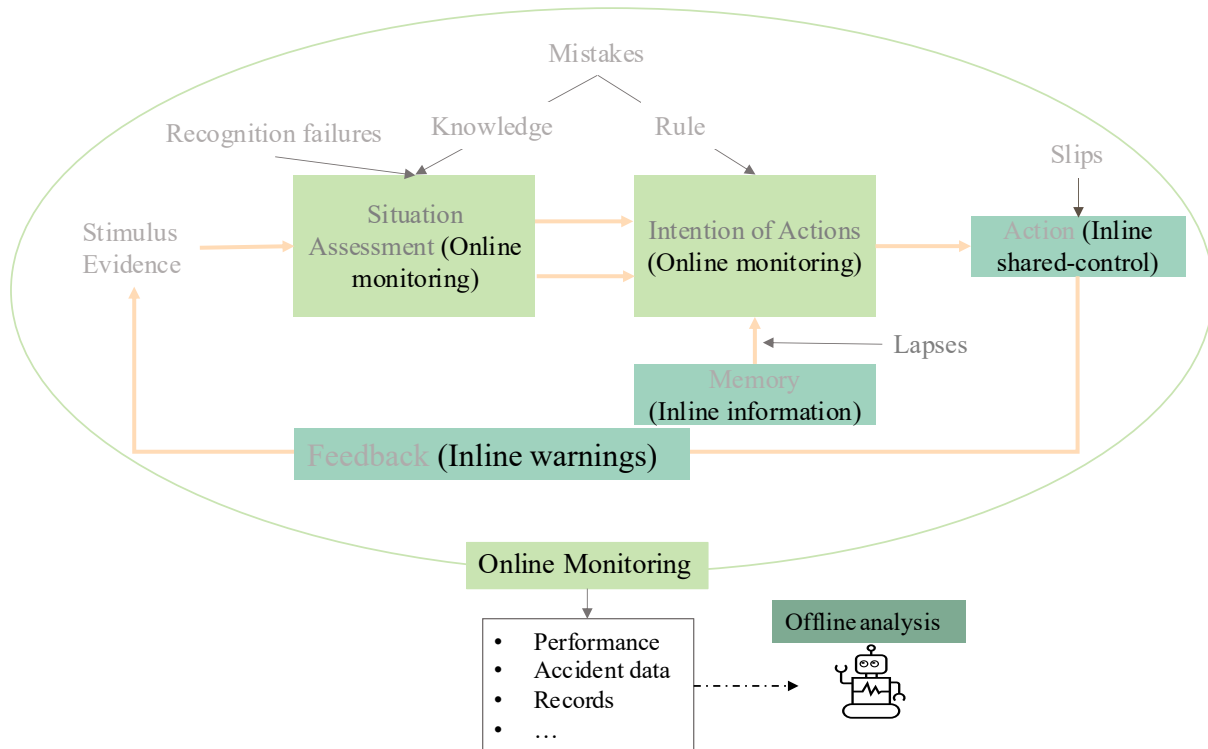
Mistakes

Recognition failures

Knowledge

Rule

Slips

Stimulus Evidence

Situation Assessment (Online monitoring)

Intention of Actions (Online monitoring)

Action (Inline shared-control)

Lapses

Memory (Inline information)

Feedback (Inline warnings)

Online Monitoring

- Performance
- Accident data
- Records
- …

Offline analysis